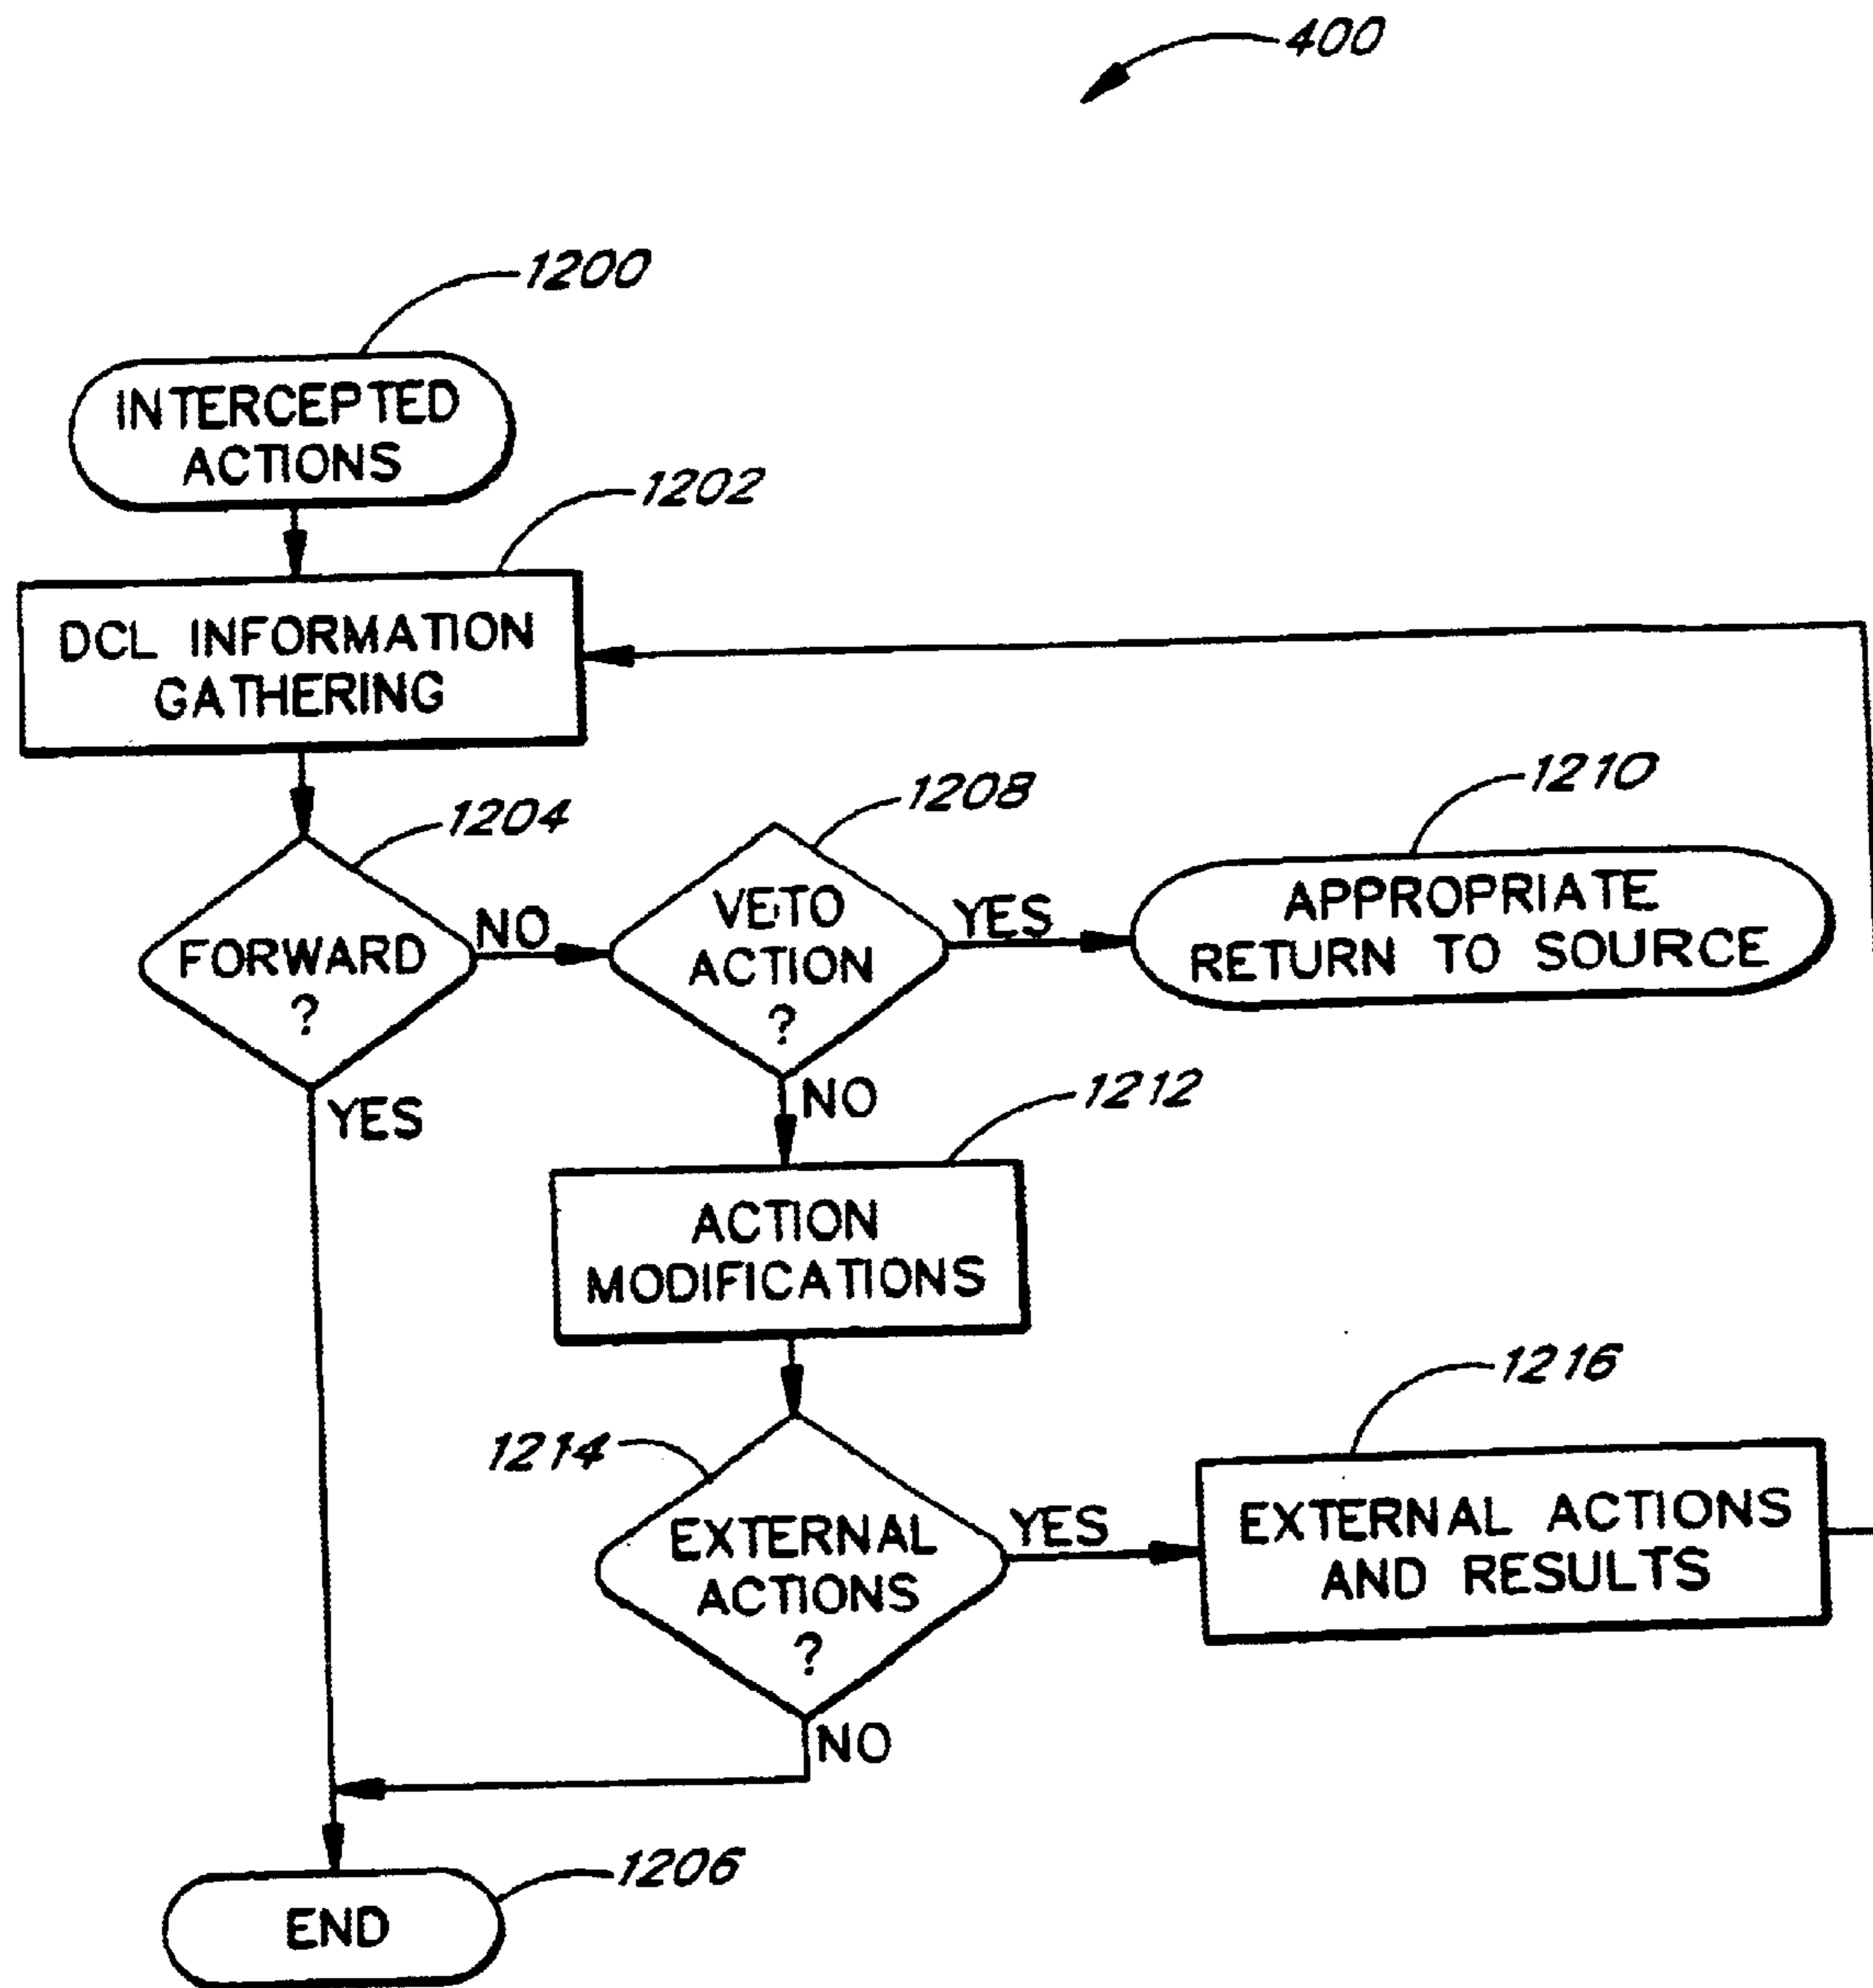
400

1200

INTERCEPTED ACTIONS

1202

DCL INFORMATION GATHERING

1204

FORWARD ?

NO

1208

VETO ACTION ?

YES

1210

APPROPRIATE RETURN TO SOURCE

YES

NO

1212

ACTION MODIFICATIONS

1216

1214

EXTERNAL ACTIONS ?

YES

EXTERNAL ACTIONS AND RESULTS

NO

1206

END